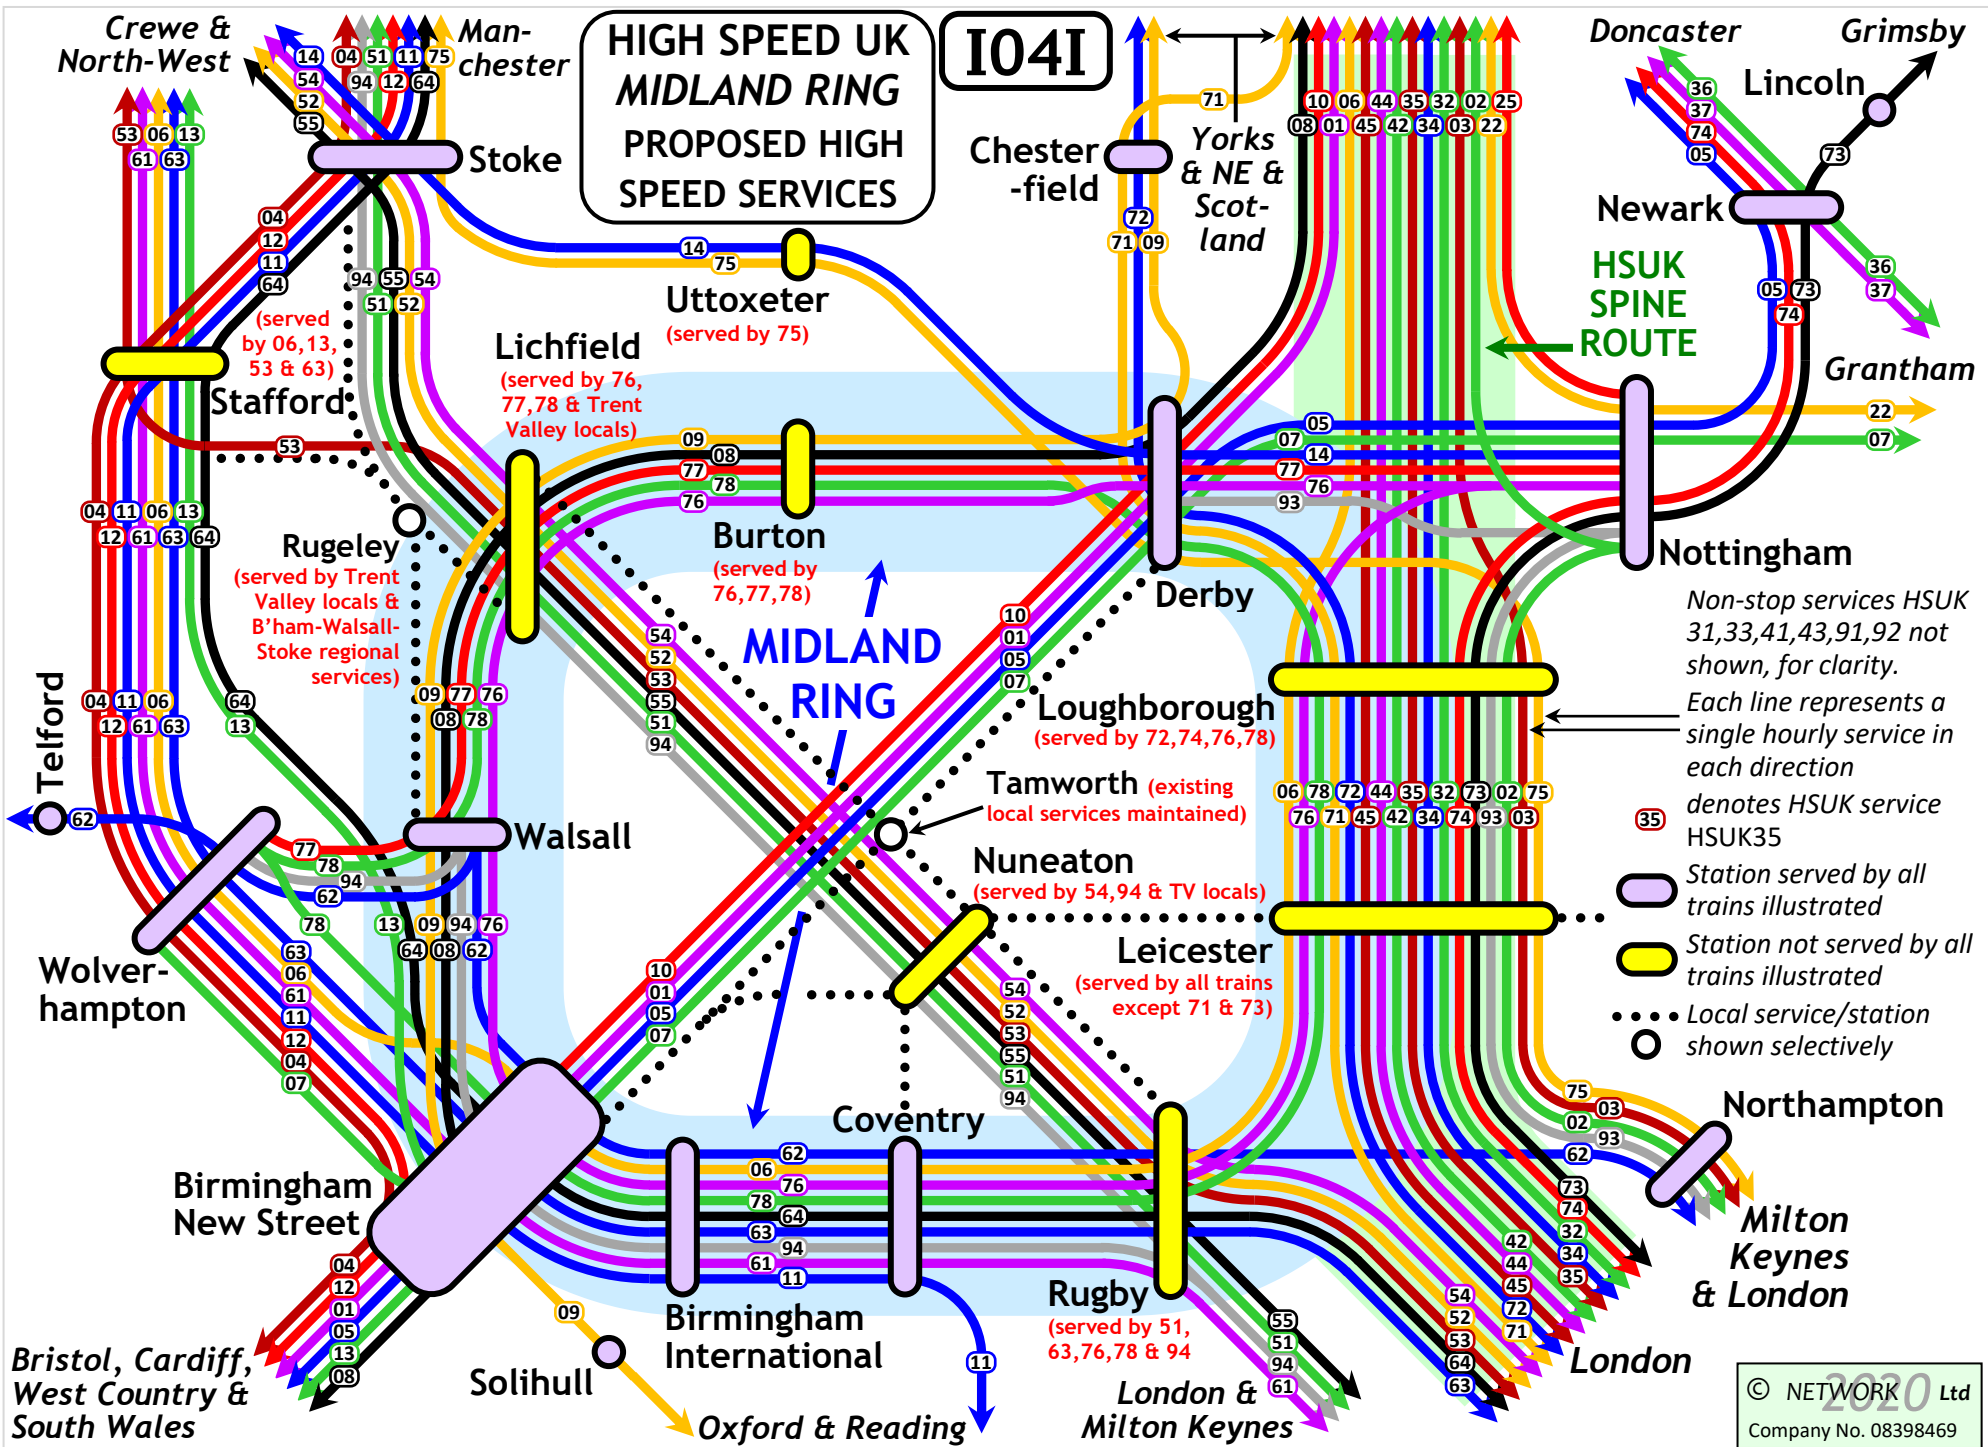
HIGH SPEED UK
MIDLAND RING
PROPOSED HIGH
SPEED SERVICES

I04I

Crewe &
North-West

Man-
chester

14 54 52 55

04 51 11 75
94 12 64

Stoke

53 06 13
61 63

04
12
11
64

(served by 06,13, 53 & 63)

94 55 54
51 52

Stafford

53

04 11 06 13
12 61 63 64

Rugeley
(served by Trent Valley locals & B'ham-Walsall-Stoke regional services)

04 11 06
12 61 63

64
13

Telford

62

77
78
94
62

78

Wolver-
hampton

63
06
61
11
12
04
07

Walsall

13 09 94 76
64 08 62

09 77 76
08 78

Uttoxeter
(served by 75)

14
75

Lichfield
(served by 76, 77,78 & Trent Valley locals)

09
08
77
78
76

Burton
(served by 76,77,78)

54
52
53
55
51
94

MIDLAND
RING

Chester
-field

72
71 09

71

Yorks
& NE &
Scot-
land

10 06 44 35 32 02 25
08 01 45 42 34 03 22

Doncaster

Grimsby

Lincoln

36
37
74
05

73

Newark

HSUK
SPINE
ROUTE

05 73
74

36
37

Grantham

22
07

05
07
14
77
76
93

Derby

Nottingham

10
01
05
07

Loughborough
(served by 72,74,76,78)

Tamworth (existing local services maintained)

Nuneaton
(served by 54,94 & TV locals)

Leicester
(served by all trains except 71 & 73)

06 78 72 44 35 32 73 02 75
76 71 45 42 34 74 93 03

Non-stop services HSUK 31,33,41,43,91,92 not shown, for clarity.
Each line represents a single hourly service in each direction
35 denotes HSUK service HSUK35
Station served by all trains illustrated
Station not served by all trains illustrated
Local service/station shown selectively

10
01
05
07

54
52
53
55
51
94

Birmingham
New Street

04
12
01
05
13
08

Bristol, Cardiff,
West Country &
South Wales

09

Solihull

62
06
76
78
64
63
94
61
11

Birmingham
International

Coventry

11

Oxford & Reading

Rugby
(served by 51, 63,76,78 & 94)

55
51
94
61

London &
Milton Keynes

54
52
53
64
63

42
44
45
72
71

73
74
32
34
35

75
03
02
93
62

Northampton

Milton
Keynes
& London

London

© NETWORK 2020 Ltd
Company No. 08398469